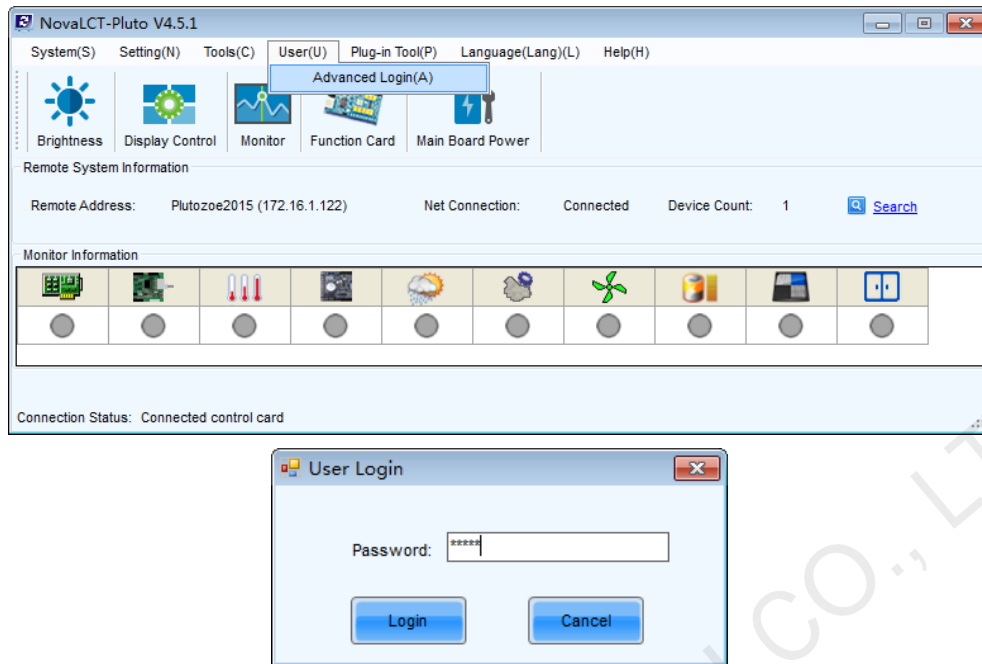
NovaLCT-Pluto V4.5.1

System(S) Setting(N) Tools(C) User(U) Plug-in Tool(P) Language(Lang)(L) Help(H)

Advanced Login(A)

Brightness Display Control Monitor Function Card Main Board Power

Remote System Information

Remote Address: Plutozoe2015 (172.16.1.122) Net Connection: Connected Device Count: 1 Search

Monitor Information

Connection Status: Connected control card

User Login

Password: *****

Login Cancel

CO., LT